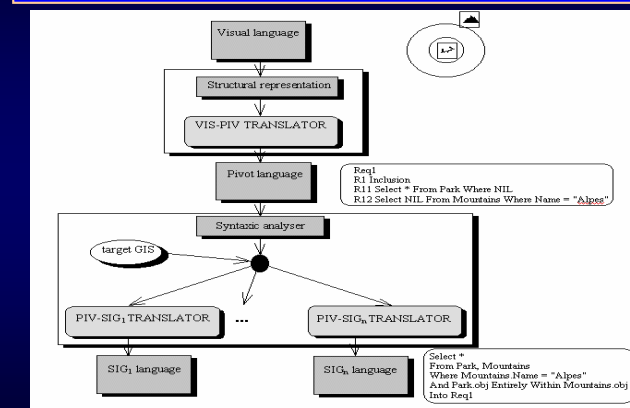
Visual language

Structural representation

VIS-PIV TRANSLATOR

Pivot language

Req1
R1 Inclusion
R11 Select * From Park Where NIL
R12 Select NIL From Mountains Where Name = "Alpes"

Syntaxic analyser

target GIS

PIV-SIG$_1$ TRANSLATOR

...

PIV-SIG$_n$ TRANSLATOR

SIG$_1$ language

SIG$_n$ language

Select *
From Park, Mountains
Where Mountains.Name = "Alpes"
And Park.obj Entirely Within Mountains.obj
Into Req1